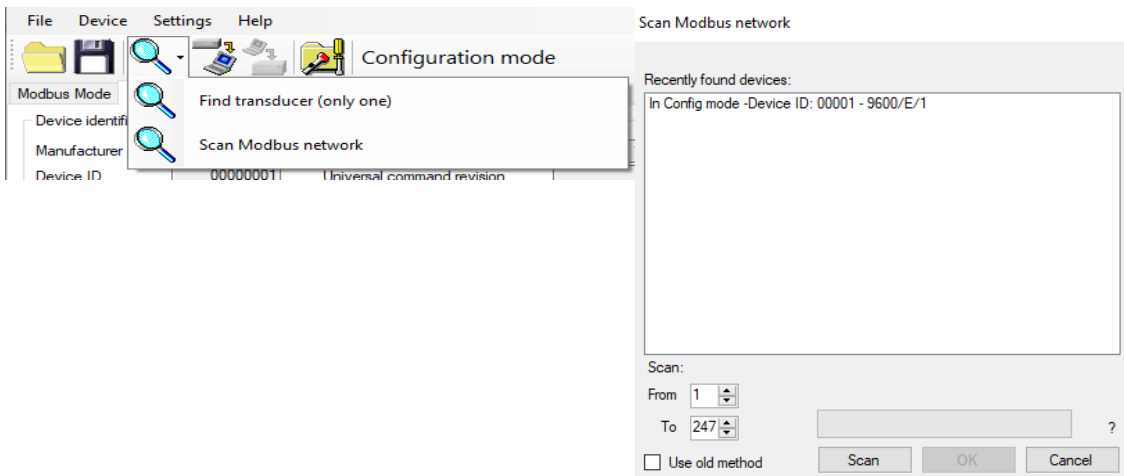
File Device Settings Help

Configuration mode

Modbus Mode

Device identifi

Manufacturer

Device ID 00000001 Universal command revision

Find transducer (only one)

Scan Modbus network

Scan Modbus network

Recently found devices:

In Config mode -Device ID: 00001 - 9600/E/1

Scan:

From 1

To 247

?

Use old method

Scan OK Cancel